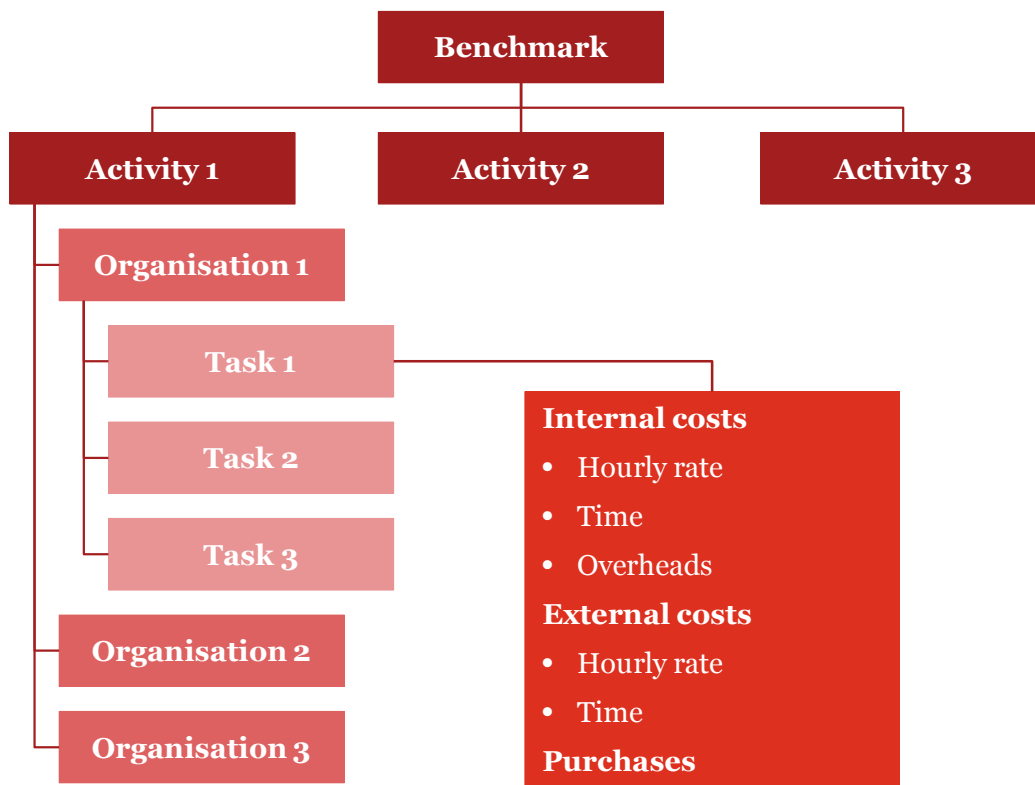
Benchmark

Activity 1

Activity 2

Activity 3

Organisation 1

Task 1

Task 2

Task 3

Organisation 2

Organisation 3

Internal costs
- Hourly rate
- Time
- Overheads

External costs
- Hourly rate
- Time

Purchases